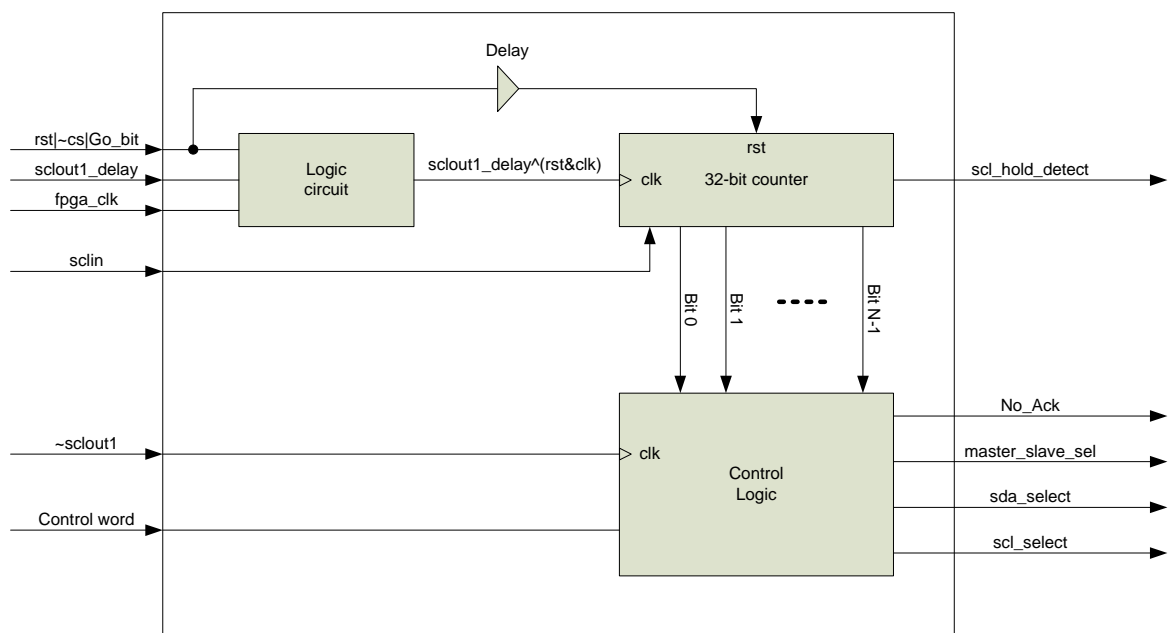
Delay

rst|~cs|Go_bit
sclout1_delay
fpga_clk

Logic circuit

sclout1_delay^(rst&clk)

rst
clk
32-bit counter

scl_hold_detect

sclin

Bit 0
Bit 1
Bit N-1

~sclout1

clk
Control Logic

No_Ack
master_slave_sel
sda_select
scl_select

Control word